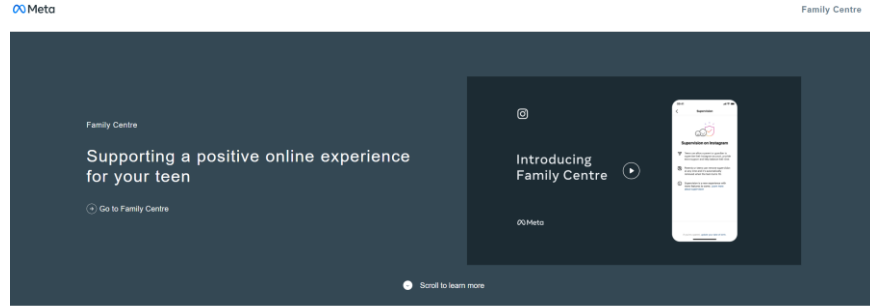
Meta

Family Centre

Family Centre

Supporting a positive online experience for your teen

Go to Family Centre

Introducing Family Centre

Meta

Supervision

Supervision on Instagram

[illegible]

Scroll to learn more